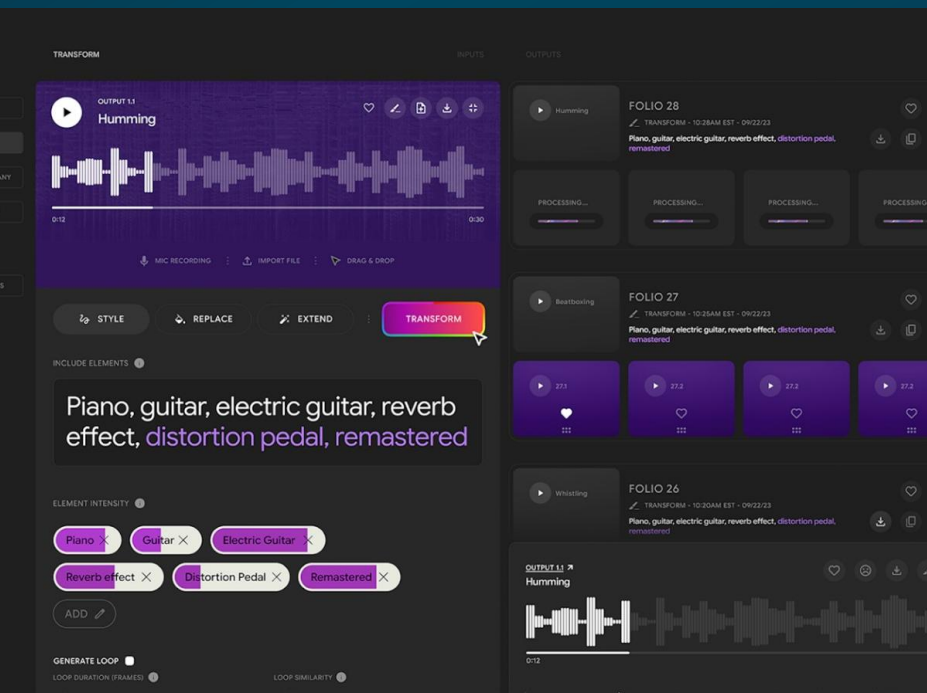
TRANSFORM

INPUTS

OUTPUTS

ANY

S

OUTPUT 1.1
Humming

0:12

0:30

MIC RECORDING

IMPORT FILE

DRAG & DROP

STYLE

REPLACE

EXTEND

TRANSFORM

INCLUDE ELEMENTS

Piano, guitar, electric guitar, reverb effect, distortion pedal, remastered

ELEMENT INTENSITY

Piano

Guitar

Electric Guitar

Reverb effect

Distortion Pedal

Remastered

ADD

GENERATE LOOP

LOOP DURATION (FRAMES)

LOOP SIMILARITY

Humming

FOLIO 28

TRANSFORM - 10:28AM EST - 09/22/23

Piano, guitar, electric guitar, reverb effect, distortion pedal, remastered

PROCESSING...

PROCESSING...

PROCESSING...

PROCESSING

Beatboxing

FOLIO 27

TRANSFORM - 10:25AM EST - 09/22/23

Piano, guitar, electric guitar, reverb effect, distortion pedal, remastered

27.1

27.2

27.2

27.2

Whistling

FOLIO 26

TRANSFORM - 10:20AM EST - 09/22/23

Piano, guitar, electric guitar, reverb effect, distortion pedal, remastered

OUTPUT 1.1
Humming

0:12